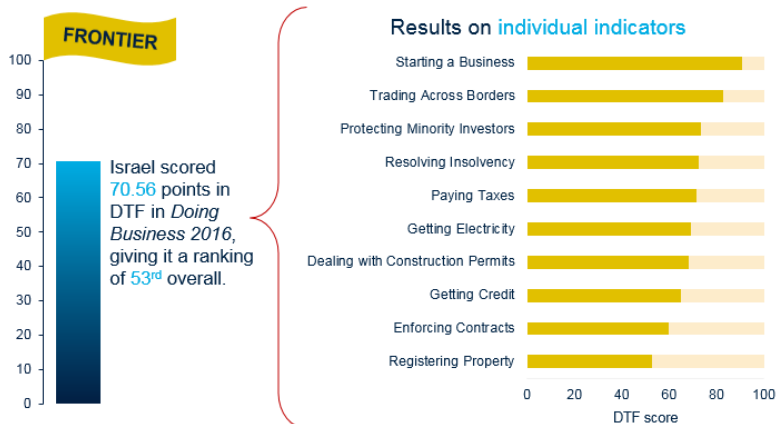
FRONTIER

100
90
80
70
60
50
40
30
20
10
0

Israel scored 70.56 points in DTF in *Doing Business 2016*, giving it a ranking of 53$^{rd}$ overall.

Results on individual indicators

Starting a Business
Trading Across Borders
Protecting Minority Investors
Resolving Insolvency
Paying Taxes
Getting Electricity
Dealing with Construction Permits
Getting Credit
Enforcing Contracts
Registering Property

0 20 40 60 80 100
DTF score